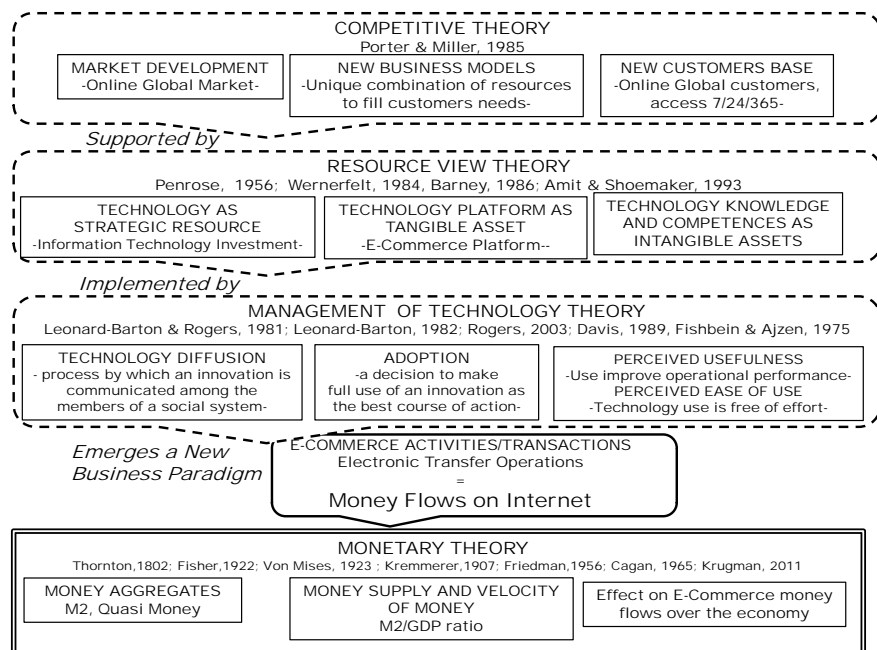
COMPETITIVE THEORY
Porter & Miller, 1985

MARKET DEVELOPMENT
-Online Global Market-

NEW BUSINESS MODELS
-Unique combination of resources to fill customers needs-

NEW CUSTOMERS BASE
-Online Global customers, access 7/24/365-

Supported by

RESOURCE VIEW THEORY
Penrose, 1956; Wernerfelt, 1984, Barney, 1986; Amit & Shoemaker, 1993

TECHNOLOGY AS STRATEGIC RESOURCE
-Information Technology Investment-

TECHNOLOGY PLATFORM AS TANGIBLE ASSET
-E-Commerce Platform--

TECHNOLOGY KNOWLEDGE AND COMPETENCES AS INTANGIBLE ASSETS

Implemented by

MANAGEMENT OF TECHNOLOGY THEORY
Leonard-Barton & Rogers, 1981; Leonard-Barton, 1982; Rogers, 2003; Davis, 1989, Fishbein & Ajzen, 1975

TECHNOLOGY DIFFUSION
- process by which an innovation is communicated among the members of a social system-

ADOPTION
-a decision to make full use of an innovation as the best course of action-

PERCEIVED USEFULNESS
-Use improve operational performance-
PERCEIVED EASE OF USE
-Technology use is free of effort-

Emerges a New Business Paradigm

E-COMMERCE ACTIVITIES/TRANSACTIONS
Electronic Transfer Operations
=
Money Flows on Internet

MONETARY THEORY
Thornton,1802; Fisher,1922; Von Mises, 1923 ; Kremmerer,1907; Friedman,1956; Cagan, 1965; Krugman, 2011

MONEY AGGREGATES
M2, Quasi Money

MONEY SUPPLY AND VELOCITY OF MONEY
M2/GDP ratio

Effect on E-Commerce money flows over the economy